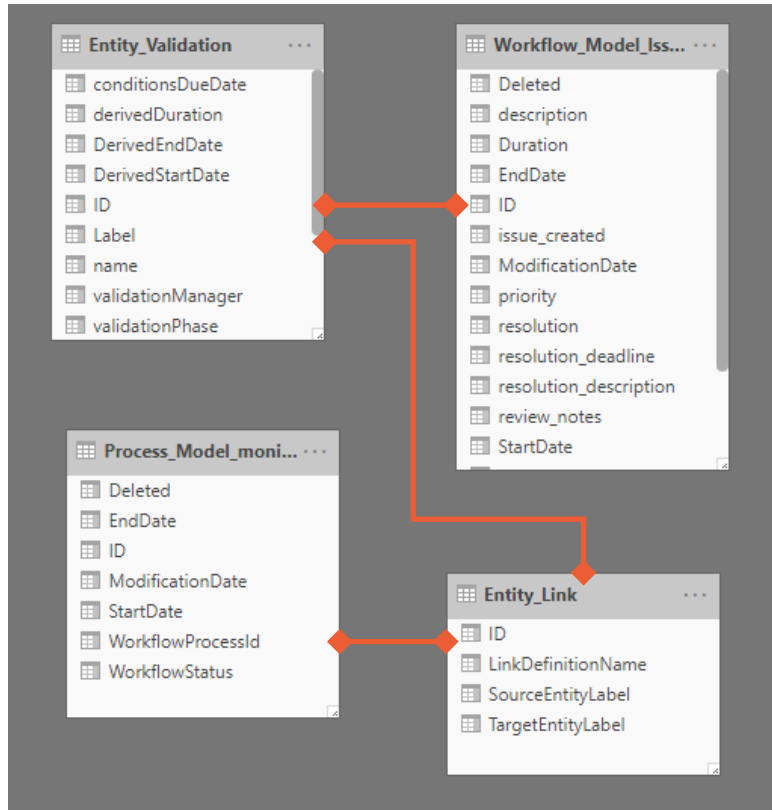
Entity_Validation ···
conditionsDueDate
derivedDuration
DerivedEndDate
DerivedStartDate
ID
Label
name
validationManager
validationPhase

Workflow_Model_Iss... ···
Deleted
description
Duration
EndDate
ID
issue_created
ModificationDate
priority
resolution
resolution_deadline
resolution_description
review_notes
StartDate

Process_Model_moni... ···
Deleted
EndDate
ID
ModificationDate
StartDate
WorkflowProcessId
WorkflowStatus

Entity_Link ···
ID
LinkDefinitionName
SourceEntityLabel
TargetEntityLabel